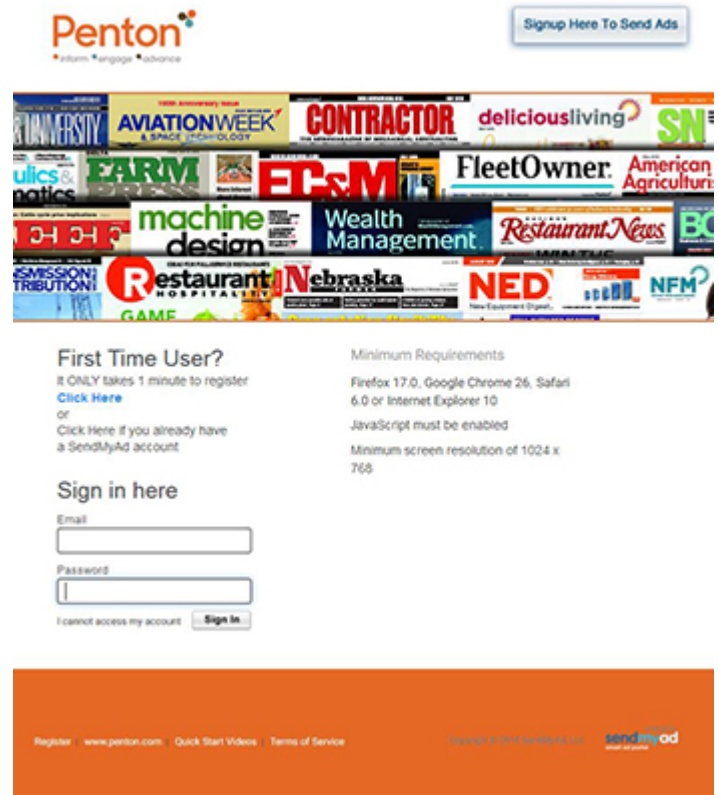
Penton
inform engage advance

Signup Here To Send Ads

UNIVERSITY AVIATIONWEEK & SPACE TECHNOLOGY CONTRACTOR deliciousliving SN
ulics & matics FARM PRESS EC&M FleetOwner American Agriculturist
machine design Wealth Management Restaurant News BO
NSMISSION DISTRIBUTION Restaurant Hospitality Nebraska NED New Equipment Digest NFM
GAME

First Time User?
It ONLY takes 1 minute to register
Click Here
or
Click Here if you already have a SendMyAd account

Minimum Requirements

Firefox 17.0, Google Chrome 26, Safari 6.0 or Internet Explorer 10

JavaScript must be enabled

Minimum screen resolution of 1024 x 768

Sign in here
Email
Password
I cannot access my account Sign In

Register | www.penton.com | Quick Start Videos | Terms of Service

Copyright © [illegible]

sendmyad